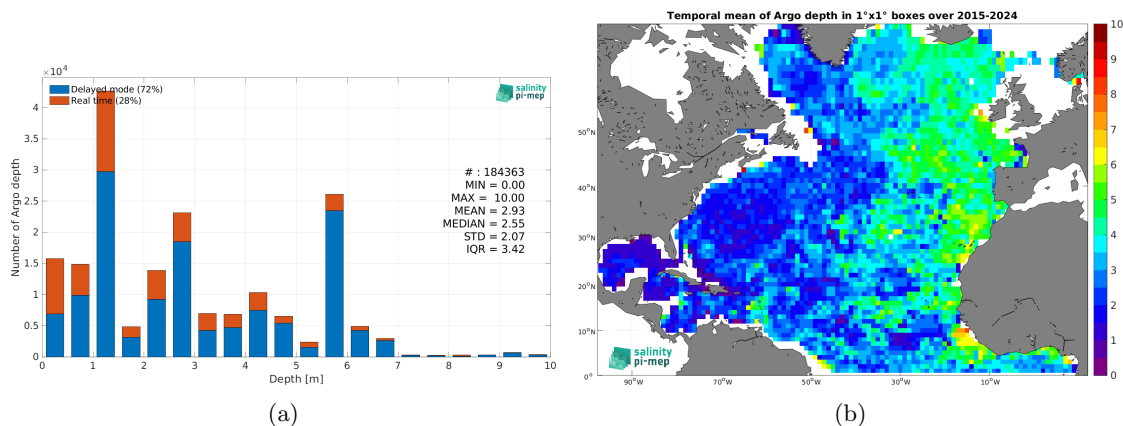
$\times 10^4$

Delayed mode (72%)
Real time (28%)

salinity pi-mep

# : 184363
MIN = 0.00
MAX = 10.00
MEAN = 2.93
MEDIAN = 2.55
STD = 2.07
IQR = 3.42

Number of Argo depth

4
3.5
3
2.5
2
1.5
1
0.5
0

0 1 2 3 4 5 6 7 8 9 10

Depth [m]

(a)

Temporal mean of Argo depth in 1°x1° boxes over 2015-2024

50°N
40°N
30°N
20°N
10°N
0°

90°W 70°W 50°W 30°W 10°W

salinity pi-mep

10
9
8
7
6
5
4
3
2
1
0

(b)